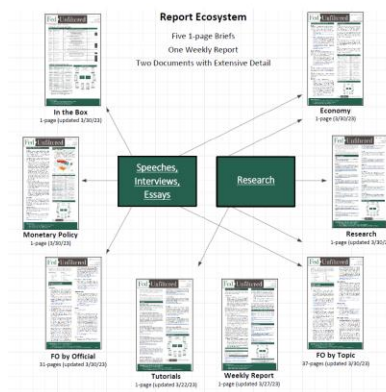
Report Ecosystem

Five 1-page Briefs
One Weekly Report
Two Documents with Extensive Detail

Speeches, Interviews, Essays

Research

In the Box
1-page (updated 3/30/23)

Economy
1-page (3/30/23)

Monetary Policy
1-page (3/30/23)

Research
1-page (updated 3/30/

FO by Official
31-pages (updated 3/30/23)

Tutorials
1-page (updated 3/22/23)

Weekly Report
1-page (updated 3/27/23)

FO by Topic
37-pages (updated 3/30/23)